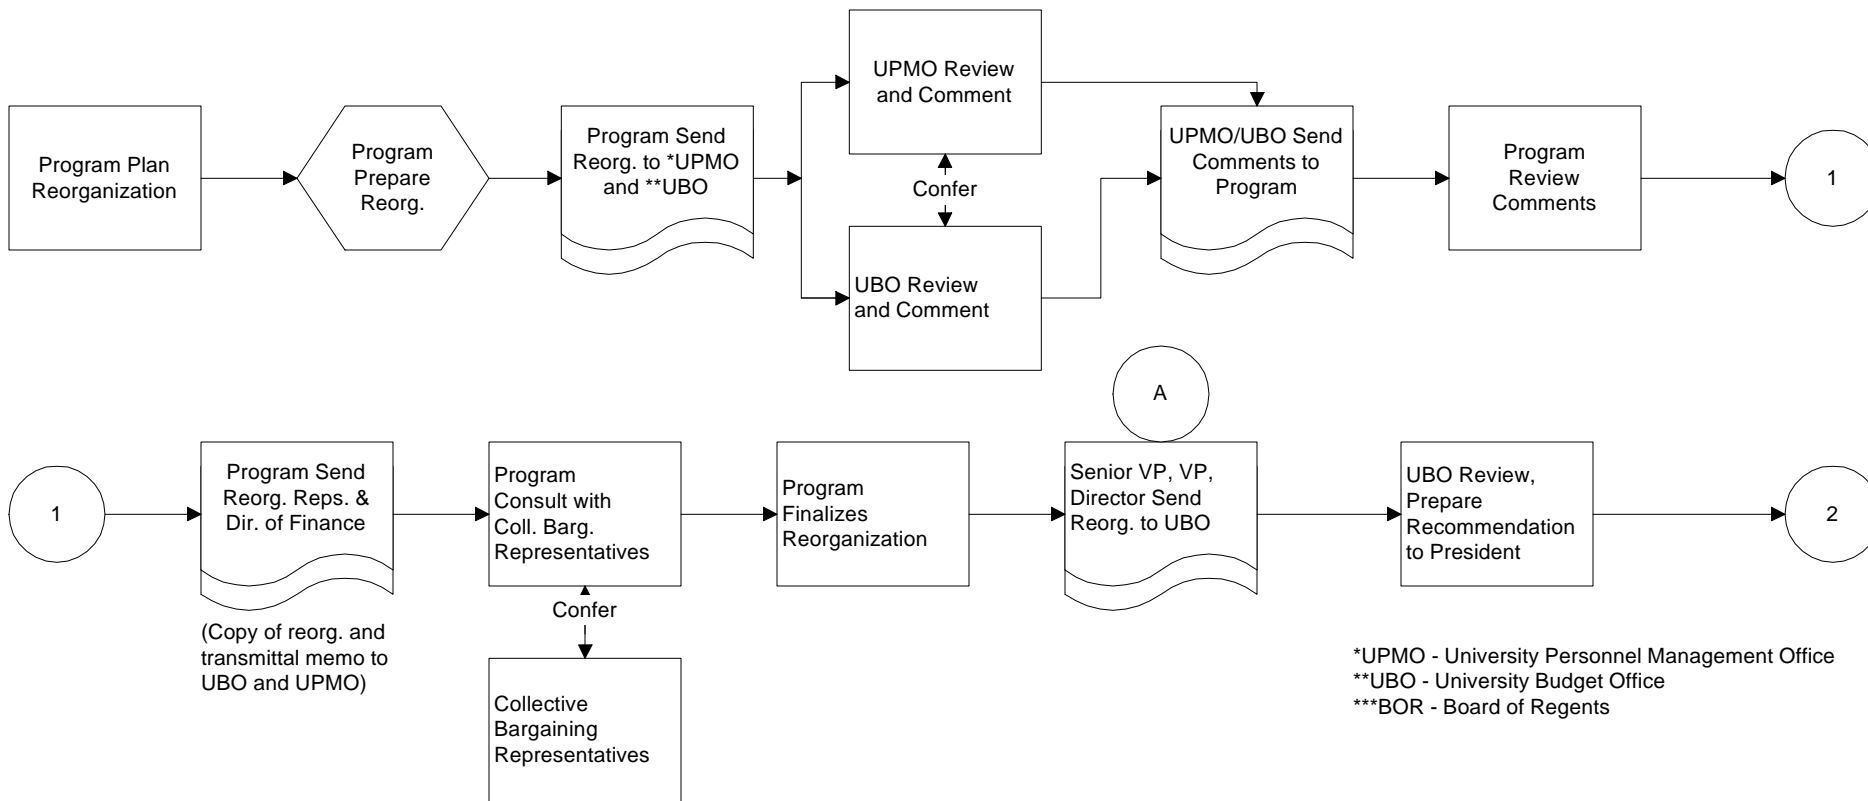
Program Plan Reorganization

Program Prepare Reorg.

Program Send Reorg. to *UPMO and **UBO

UPMO Review and Comment

Confer

UBO Review and Comment

UPMO/UBO Send Comments to Program

Program Review Comments

1

1

Program Send Reorg. Reps. & Dir. of Finance

(Copy of reorg. and transmittal memo to UBO and UPMO)

Program Consult with Coll. Barg. Representatives

Confer

Collective Bargaining Representatives

Program Finalizes Reorganization

A

Senior VP, VP, Director Send Reorg. to UBO

UBO Review, Prepare Recommendation to President

2

*UPMO - University Personnel Management Office
**UBO - University Budget Office
***BOR - Board of Regents